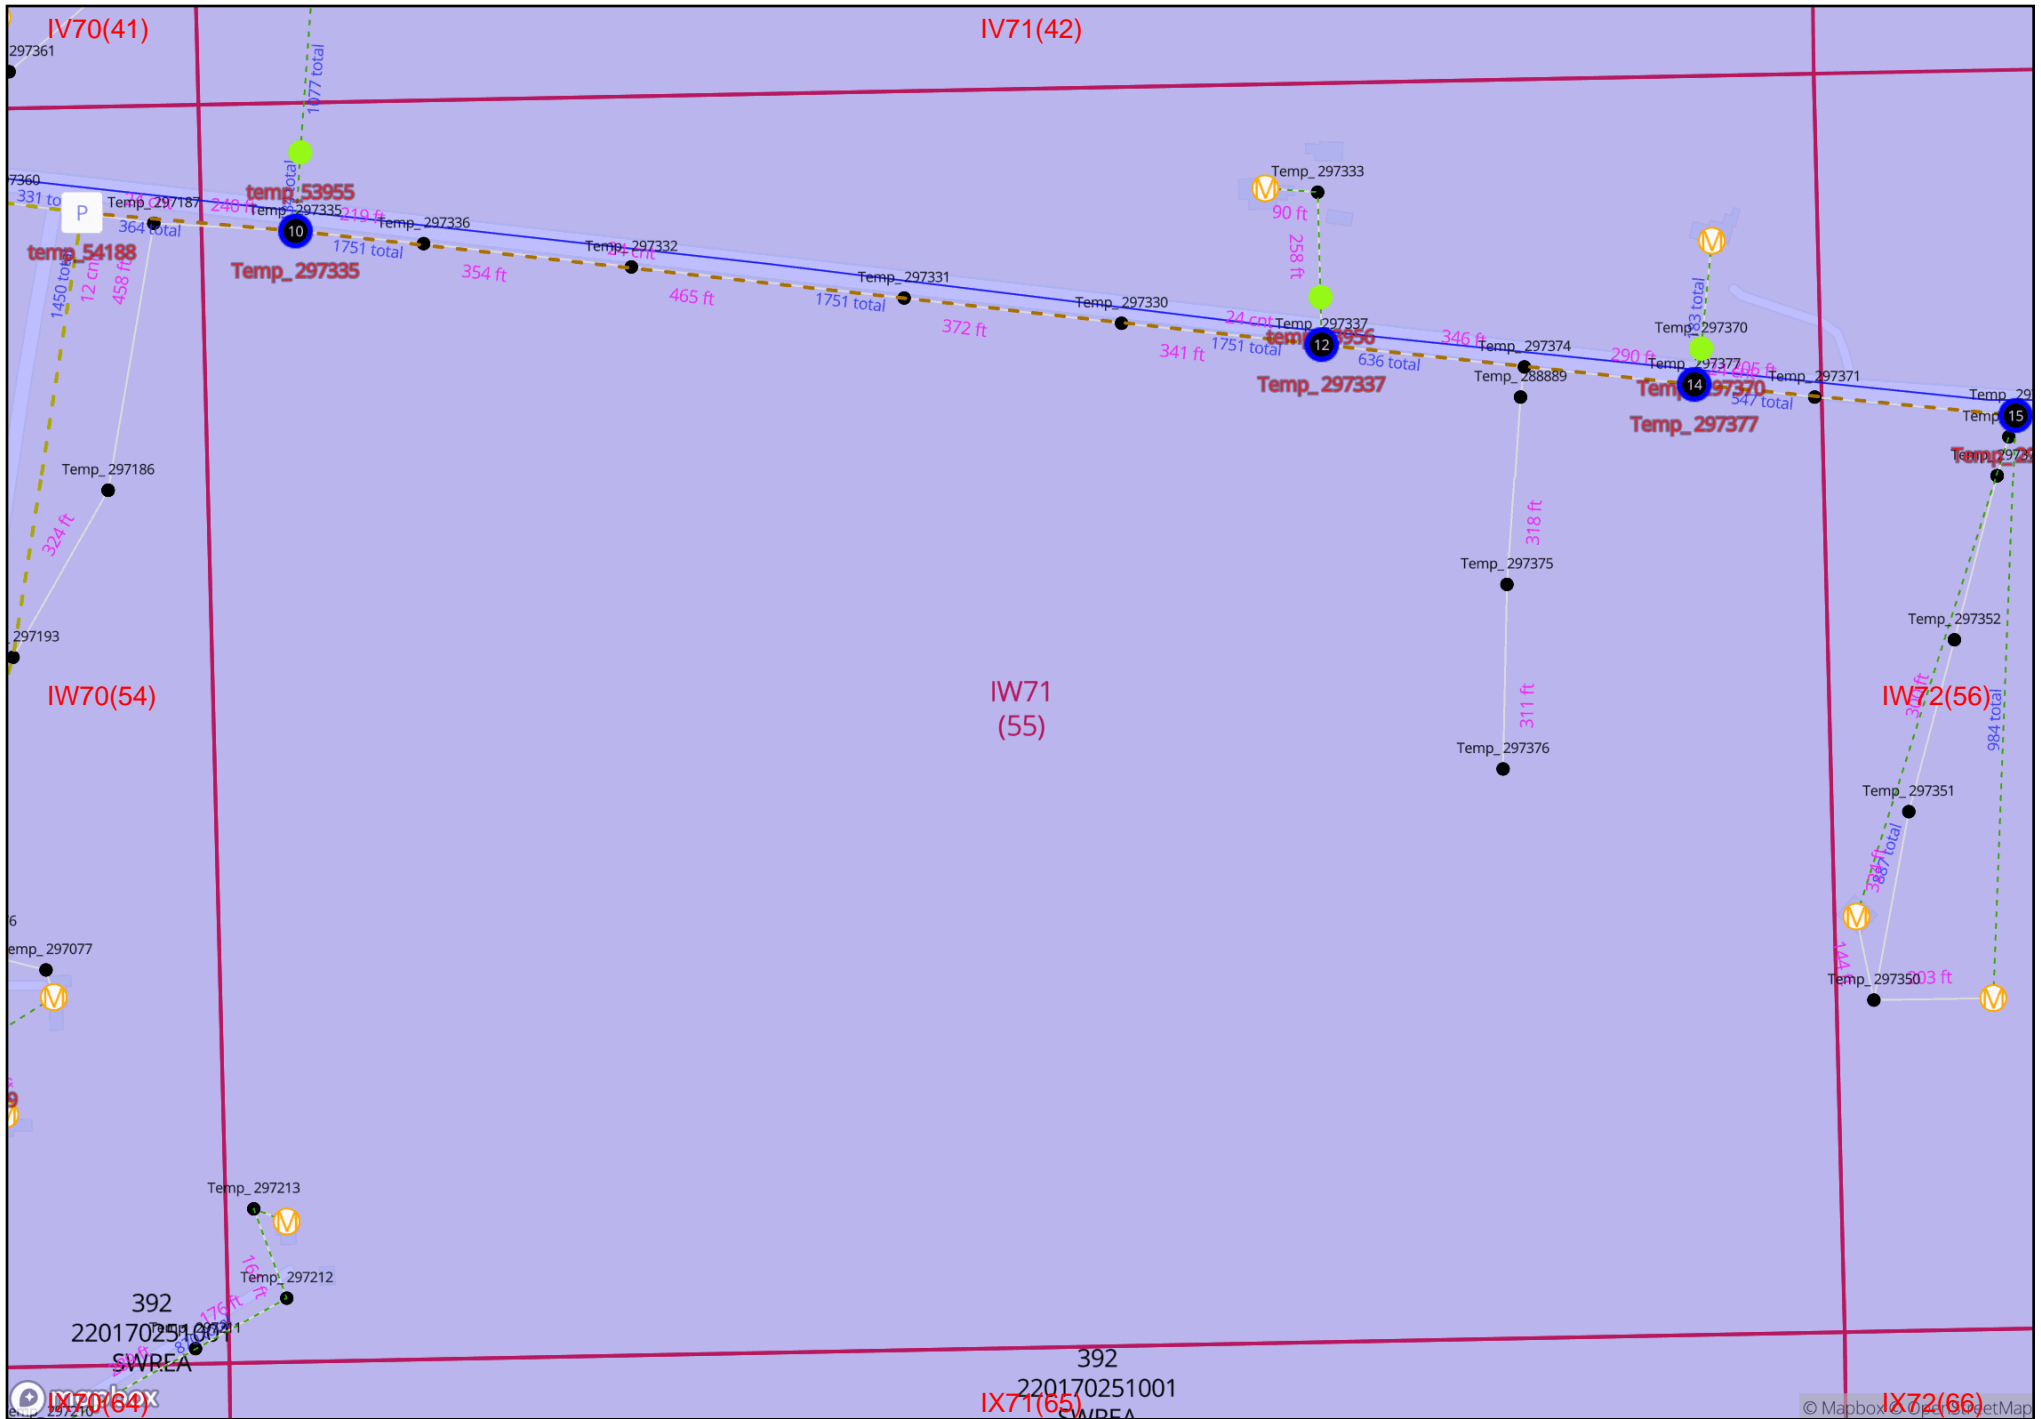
IV70(41)
IV71(42)
297361
7360
331 to
P
Temp_297187
364 total
temp_54188
1450 total
12 cnt
458 ft
temp_53955
Temp_297335
240 ft
219 ft
10
Temp_297335
1751 total
Temp_297336
354 ft
Temp_297332
24 cnt
465 ft
Temp_297331
1751 total
372 ft
Temp_297330
341 ft
1751 total
24 cnt
Temp_297337
temp_53956
12
636 total
Temp_297337
Temp_297333
90 ft
258 ft
1077 total
346 ft
Temp_297374
Temp_288889
290 ft
Temp_297370
Temp_297377
206 ft
14
Temp_297370
547 total
Temp_297371
Temp_297377
Temp_297
Temp
15
Temp_297
Temp_297186
324 ft
297193
IW70(54)
IW71
(55)
318 ft
Temp_297375
311 ft
Temp_297376
Temp_297352
IW72(56)
984 total
Temp_297351
887 total
Temp_297350
103 ft
emp_297077
Temp_297213
Temp_297212
176 ft
392
220170251001
SWREA
IX70(64)
392
220170251001
SWREA
IX71(65)
IX72(66)
© Mapbox © OpenStreetMap